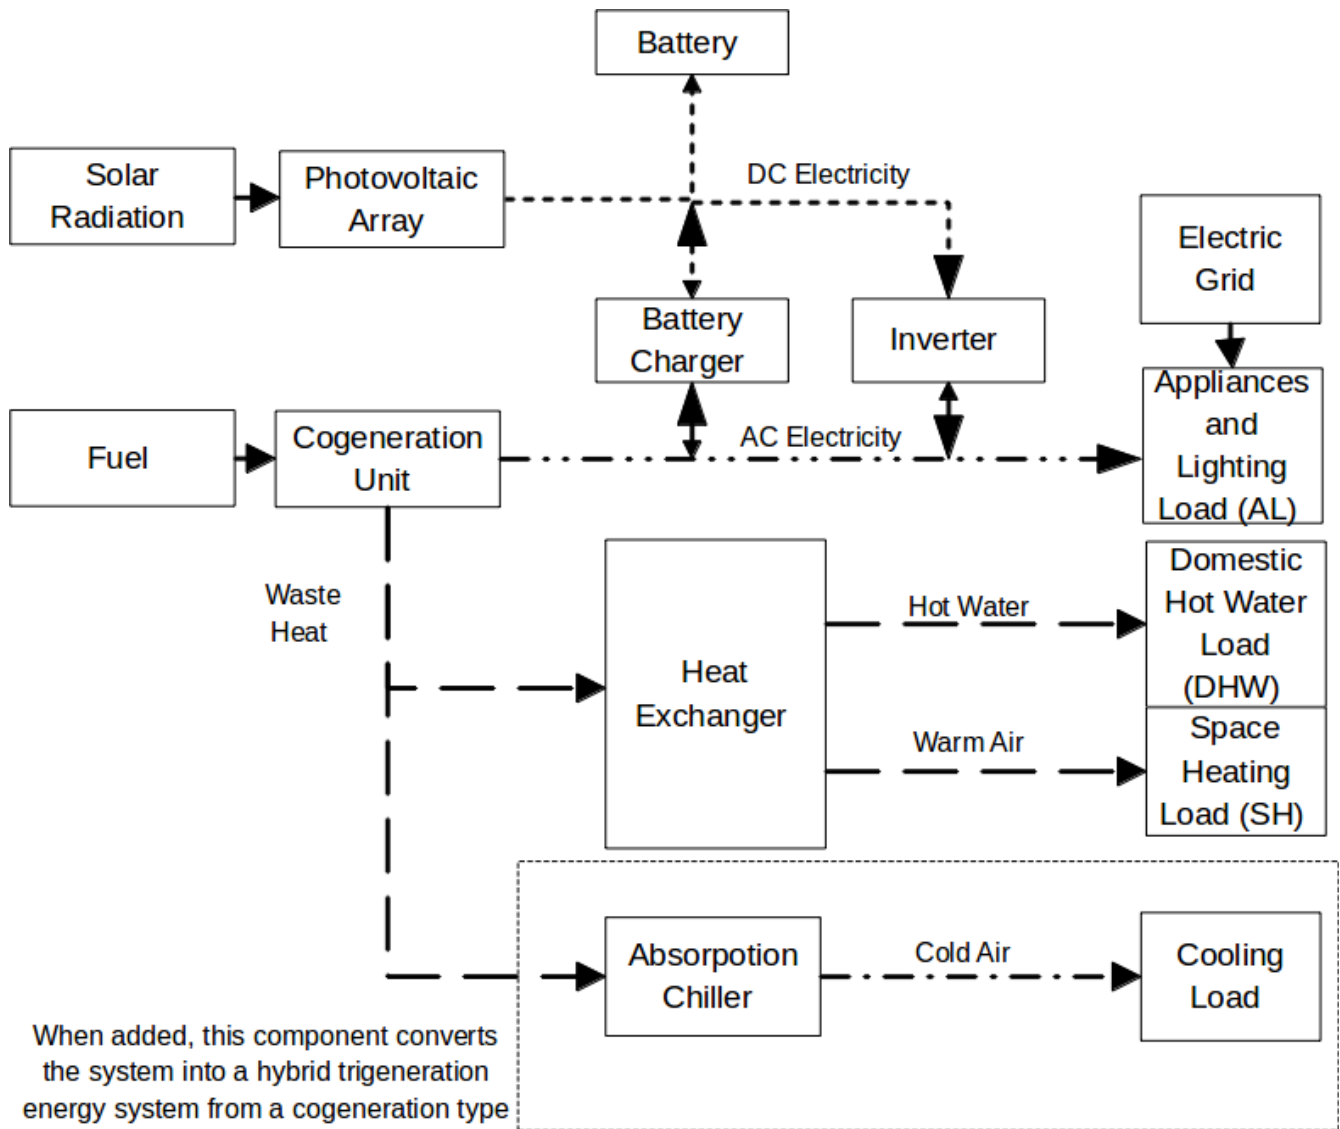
Battery

Solar Radiation

Photovoltaic Array

DC Electricity

Electric Grid

Battery Charger

Inverter

Appliances and Lighting Load (AL)

Fuel

Cogeneration Unit

AC Electricity

Domestic Hot Water Load (DHW)

Waste Heat

Hot Water

Heat Exchanger

Warm Air

Space Heating Load (SH)

Absorpotion Chiller

Cold Air

Cooling Load

When added, this component converts the system into a hybrid trigeneration energy system from a cogeneration type